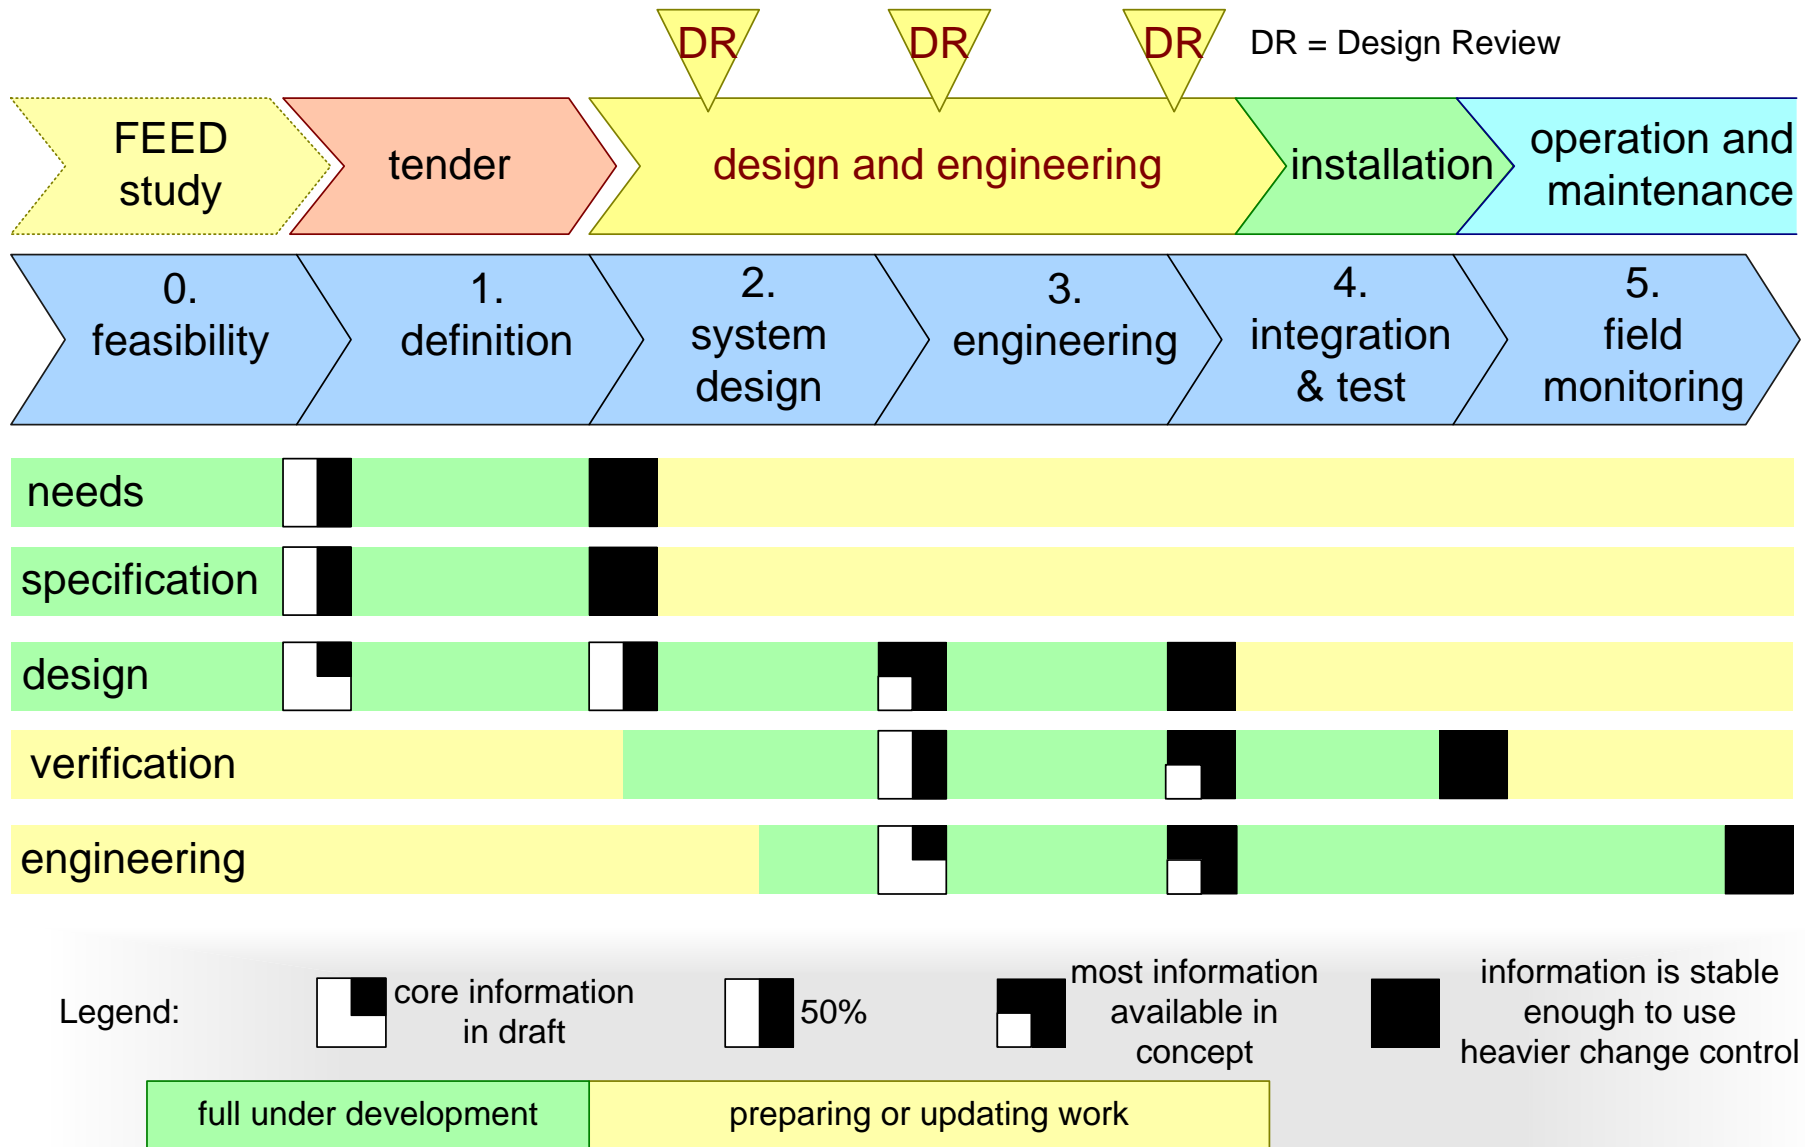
DR DR DR DR = Design Review

FEED study

tender

design and engineering

installation

operation and maintenance

0. feasibility

1. definition

2. system design

3. engineering

4. integration & test

5. field monitoring

needs

specification

design

verification

engineering

Legend:

core information in draft

50%

most information available in concept

information is stable enough to use heavier change control

full under development

preparing or updating work